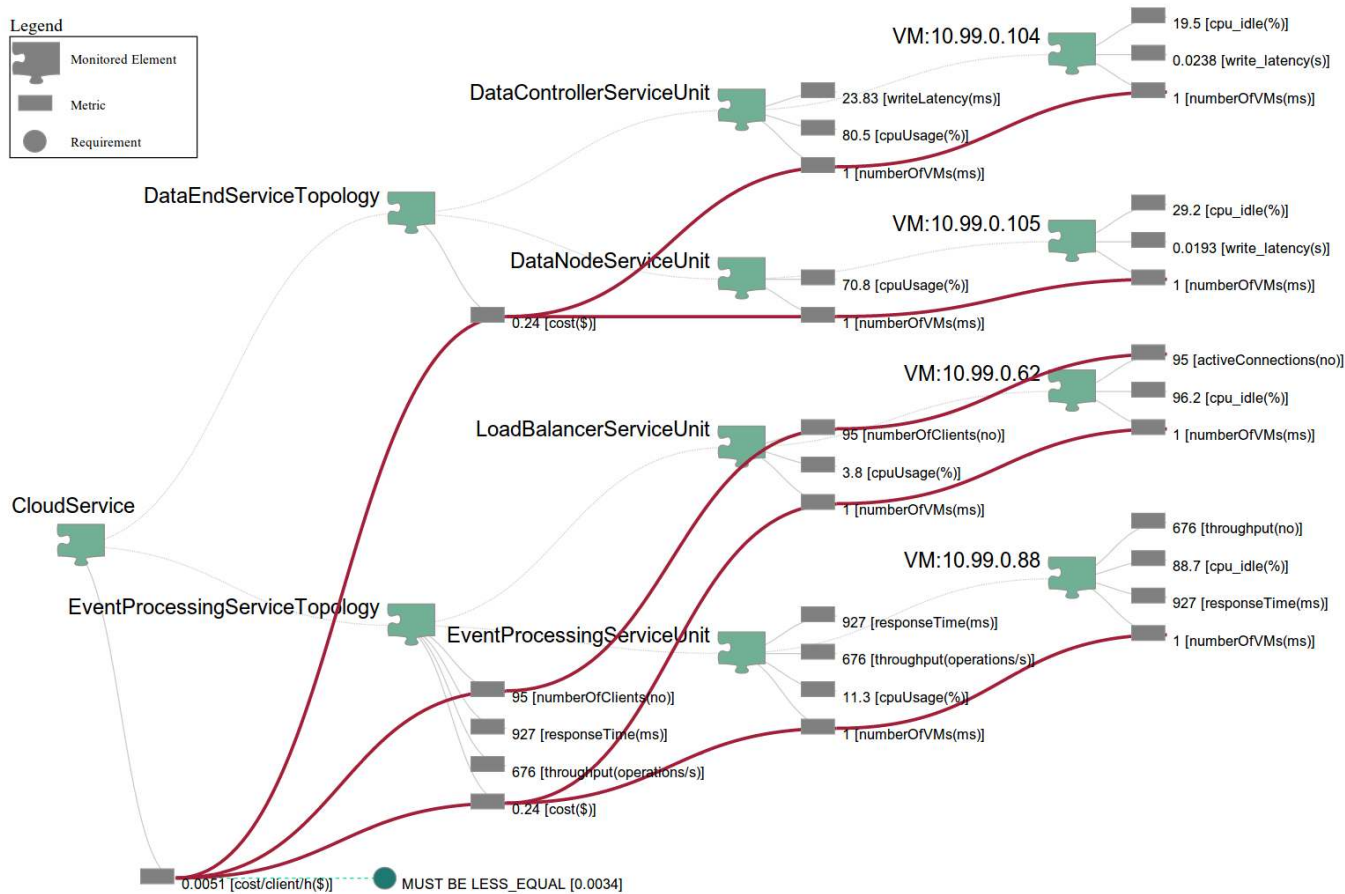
Legend

Monitored Element

Metric

Requirement

VM:10.99.0.104

19.5 [cpu_idle(%)]

0.0238 [write_latency(s)]

1 [numberOfVMs(ms)]

DataControllerServiceUnit

23.83 [writeLatency(ms)]

80.5 [cpuUsage(%)]

1 [numberOfVMs(ms)]

DataEndServiceTopology

VM:10.99.0.105

29.2 [cpu_idle(%)]

0.0193 [write_latency(s)]

DataNodeServiceUnit

70.8 [cpuUsage(%)]

1 [numberOfVMs(ms)]

0.24 [cost($)]

1 [numberOfVMs(ms)]

95 [activeConnections(no)]

VM:10.99.0.62

96.2 [cpu_idle(%)]

LoadBalancerServiceUnit

95 [numberOfClients(no)]

1 [numberOfVMs(ms)]

3.8 [cpuUsage(%)]

CloudService

1 [numberOfVMs(ms)]

676 [throughput(no)]

VM:10.99.0.88

88.7 [cpu_idle(%)]

EventProcessingServiceTopology

927 [responseTime(ms)]

927 [responseTime(ms)]

EventProcessingServiceUnit

1 [numberOfVMs(ms)]

676 [throughput(operations/s)]

11.3 [cpuUsage(%)]

95 [numberOfClients(no)]

927 [responseTime(ms)]

1 [numberOfVMs(ms)]

676 [throughput(operations/s)]

0.24 [cost($)]

0.0051 [cost/client/h($)]

MUST BE LESS_EQUAL [0.0034]